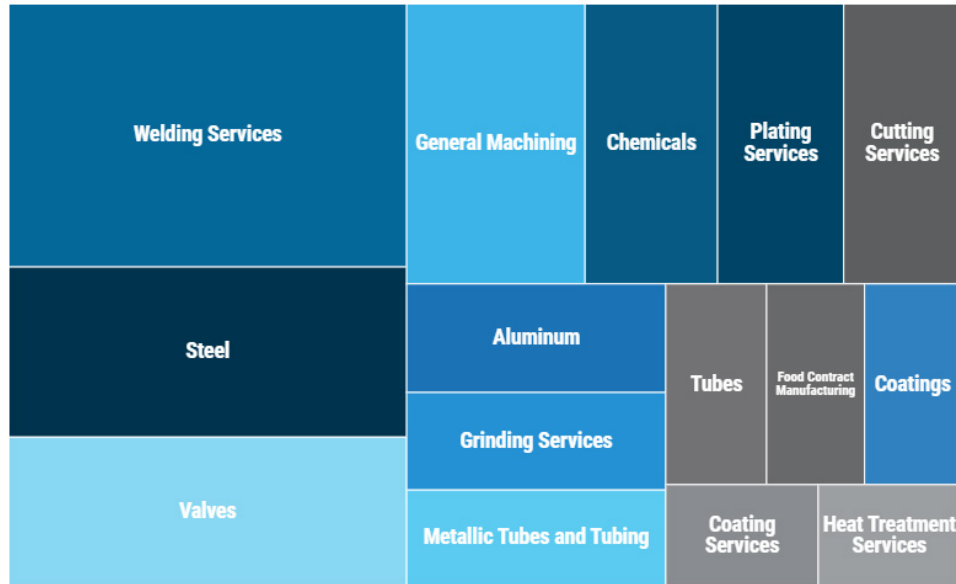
Welding Services

Steel

Valves

General Machining

Chemicals

Plating Services

Cutting Services

Aluminum

Grinding Services

Metallic Tubes and Tubing

Tubes

Food Contract Manufacturing

Coatings

Coating Services

Heat Treatment Services